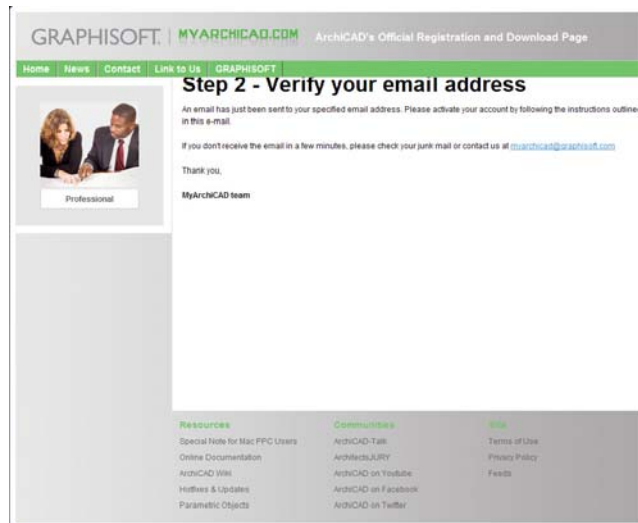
GRAPHISOFT. | MYARCHICAD.COM ArchiCAD's Official Registration and Download Page

Home News Contact Link to Us GRAPHISOFT

Professional

Step 2 - Verify your email address

An email has just been sent to your specified email address. Please activate your account by following the instructions outlined in this e-mail.

If you don't receive the email in a few minutes, please check your junk mail or contact us at myarchicad@graphisoft.com

Thank you,

MyArchiCAD team

Resources
Special Note for Mac PPC Users
Online Documentation
ArchiCAD Wiki
Hotfixes & Updates
Parametric Objects

Communities
ArchiCAD-Talk
ArchitectsJURY
ArchiCAD on Youtube
ArchiCAD on Facebook
ArchiCAD on Twitter

Site
Terms of Use
Privacy Policy
Feeds